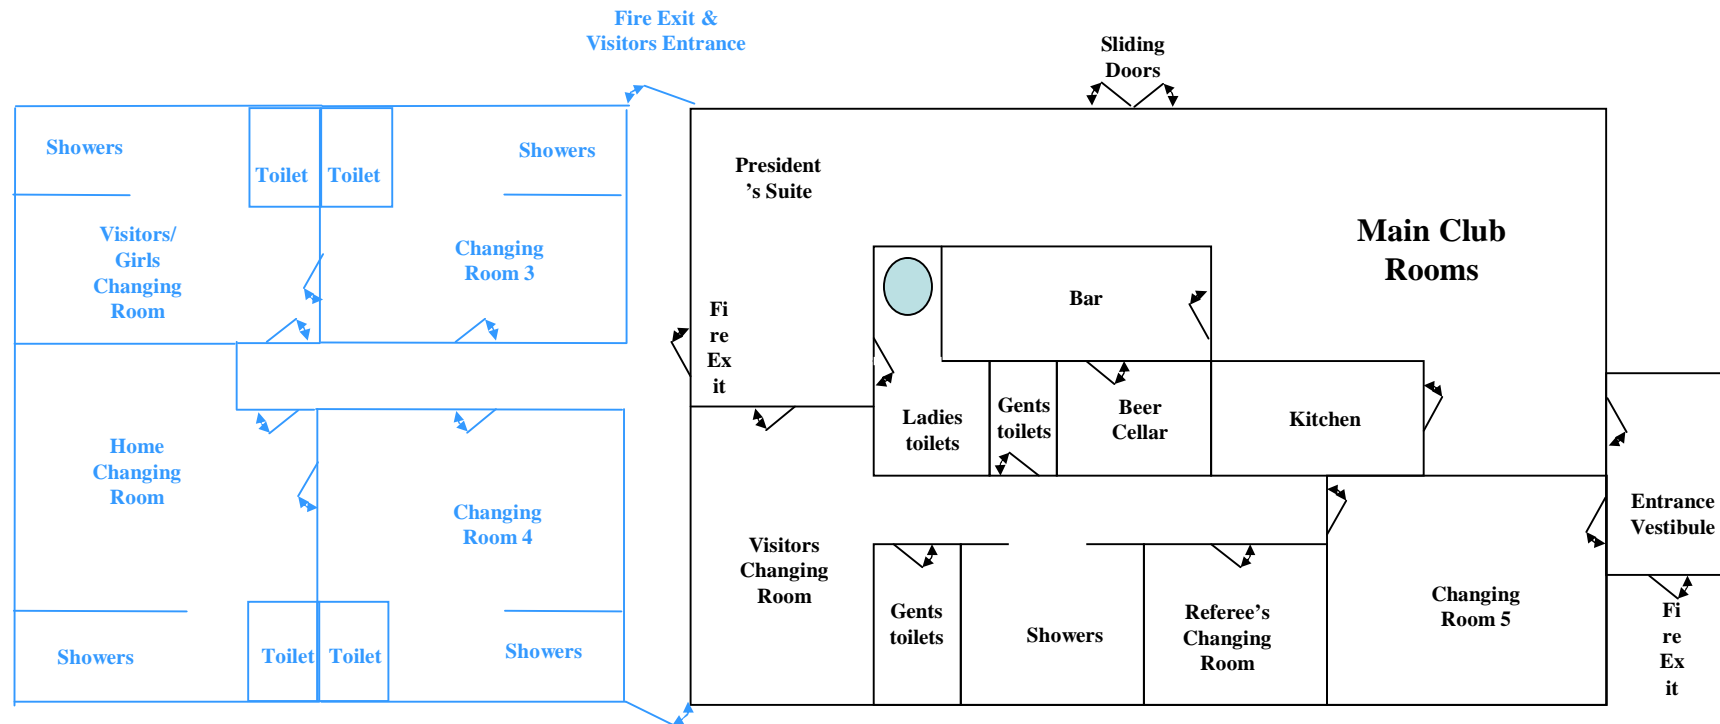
Fire Exit & Visitors Entrance

Sliding Doors

Showers

Toilet

Toilet

Showers

Visitors/ Girls Changing Room

Changing Room 3

President's Suite

Main Club Rooms

Bar

Fi re Ex it

Ladies toilets

Gents toilets

Beer Cellar

Kitchen

Home Changing Room

Changing Room 4

Visitors Changing Room

Gents toilets

Showers

Referee's Changing Room

Changing Room 5

Entrance Vestibule

Fi re Ex it

Showers

Toilet

Toilet

Showers